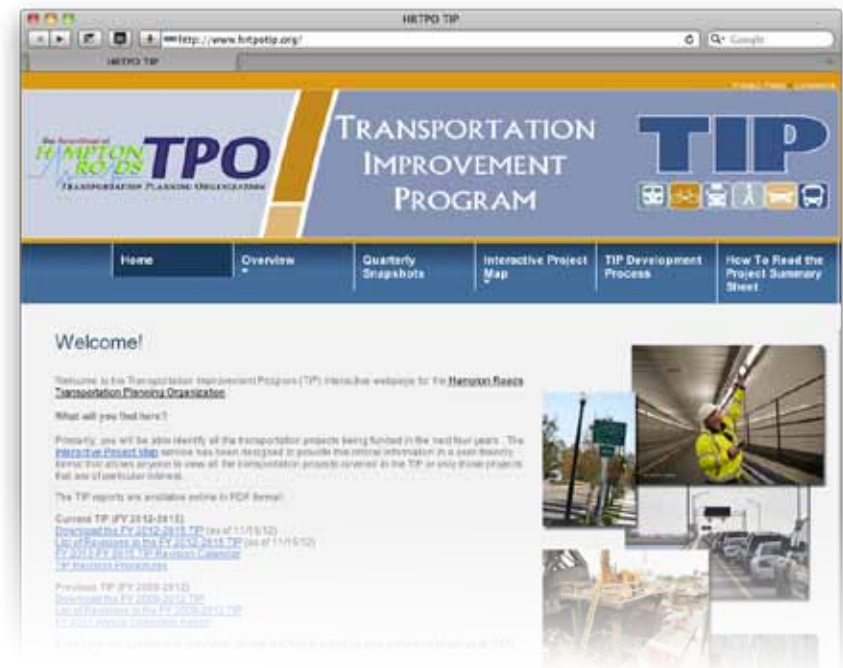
HRTPO TIP

http://www.hrtpotip.org/

Q- Google

HRTPO TIP

Privacy Policy | Comments

HAMPTON ROADS TPO
TRANSPORTATION PLANNING ORGANIZATION

TRANSPORTATION IMPROVEMENT PROGRAM

TIP

Home
Overview
Quarterly Snapshots
Interactive Project Map
TIP Development Process
How To Read the Project Summary Sheet

Welcome!

Welcome to the Transportation Improvement Program (TIP) interactive webpage for the Hampton Roads Transportation Planning Organization.

What will you find here?

Primarily, you will be able identify all the transportation projects being funded in the next four years. The Interactive Project Map service has been designed to provide this critical information in a user-friendly format that allows anyone to view all the transportation projects covered in the TIP or only those projects that are of particular interest.

The TIP reports are available online in PDF format:

Current TIP (FY 2012-2015)
Download the FY 2012-2015 TIP (as of 11/15/12)
List of Revisions to the FY 2012-2015 TIP (as of 11/15/12)
FY 2012-2015 TIP Revision Calendar
TIP Revision Procedures

Previous TIP (FY 2009-2012)
Download the FY 2009-2012 TIP
List of Revisions to the FY 2009-2012 TIP
FY 2011 Annual Obligation Report

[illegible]